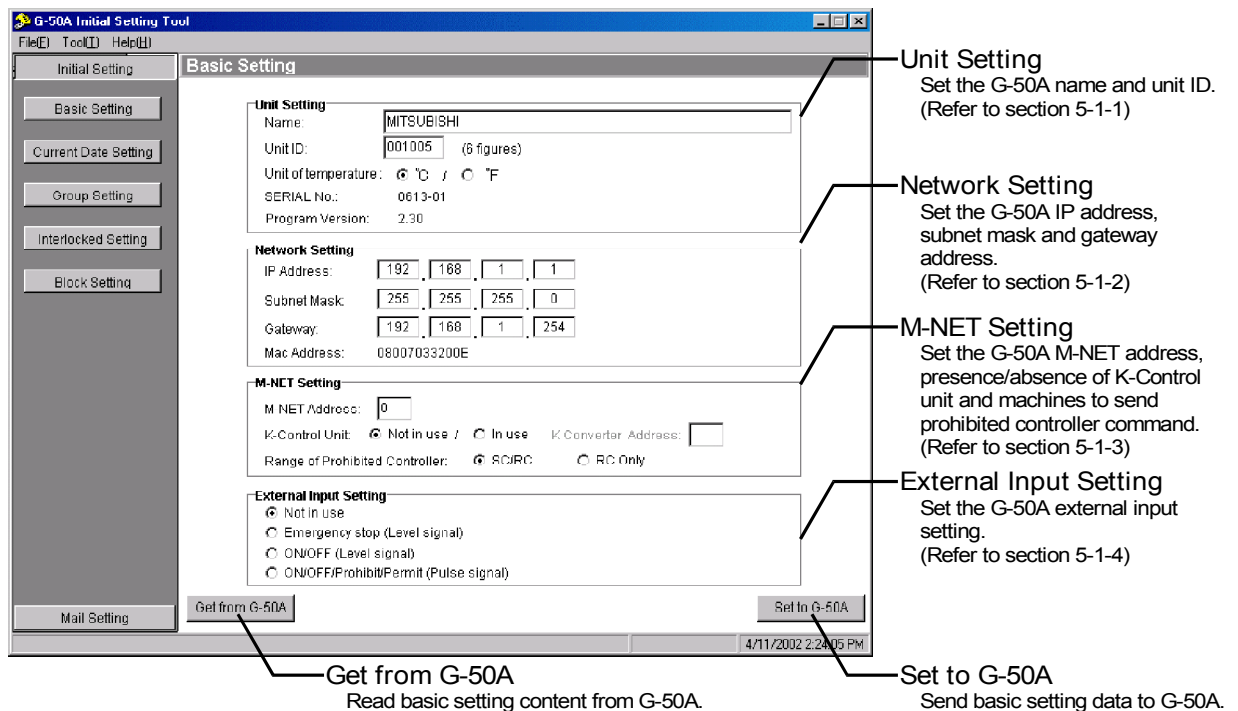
G-50A Initial Setting Tool

File(F) Tool(T) Help(H)

Initial Setting

Basic Setting

Current Date Setting

Group Setting

Interlocked Setting

Block Setting

Mail Setting

Basic Setting

Unit Setting
Name: MITSUBISHI
Unit ID: 001005 (6 figures)
Unit of temperature: °C / °F
SERIAL No.: 0613-01
Program Version: 2.30

Network Setting
IP Address: 192 . 168 . 1 . 1
Subnet Mask: 255 . 255 . 255 . 0
Gateway: 192 . 168 . 1 . 254
Mac Address: 08007033200E

M-NET Setting
M-NET Address: 0
K-Control Unit: Not in use / In use K Converter Address:
Range of Prohibited Controller: SC/RC RC Only

External Input Setting
Not in use
Emergency stop (Level signal)
ON/OFF (Level signal)
ON/OFF/Prohibit/Permit (Pulse signal)

Get from G-50A

Set to G-50A

4/11/2002 2:24:05 PM

Unit Setting
Set the G-50A name and unit ID.
(Refer to section 5-1-1)

Network Setting
Set the G-50A IP address, subnet mask and gateway address.
(Refer to section 5-1-2)

M-NET Setting
Set the G-50A M-NET address, presence/absence of K-Control unit and machines to send prohibited controller command.
(Refer to section 5-1-3)

External Input Setting
Set the G-50A external input setting.
(Refer to section 5-1-4)

Get from G-50A
Read basic setting content from G-50A.

Set to G-50A
Send basic setting data to G-50A.